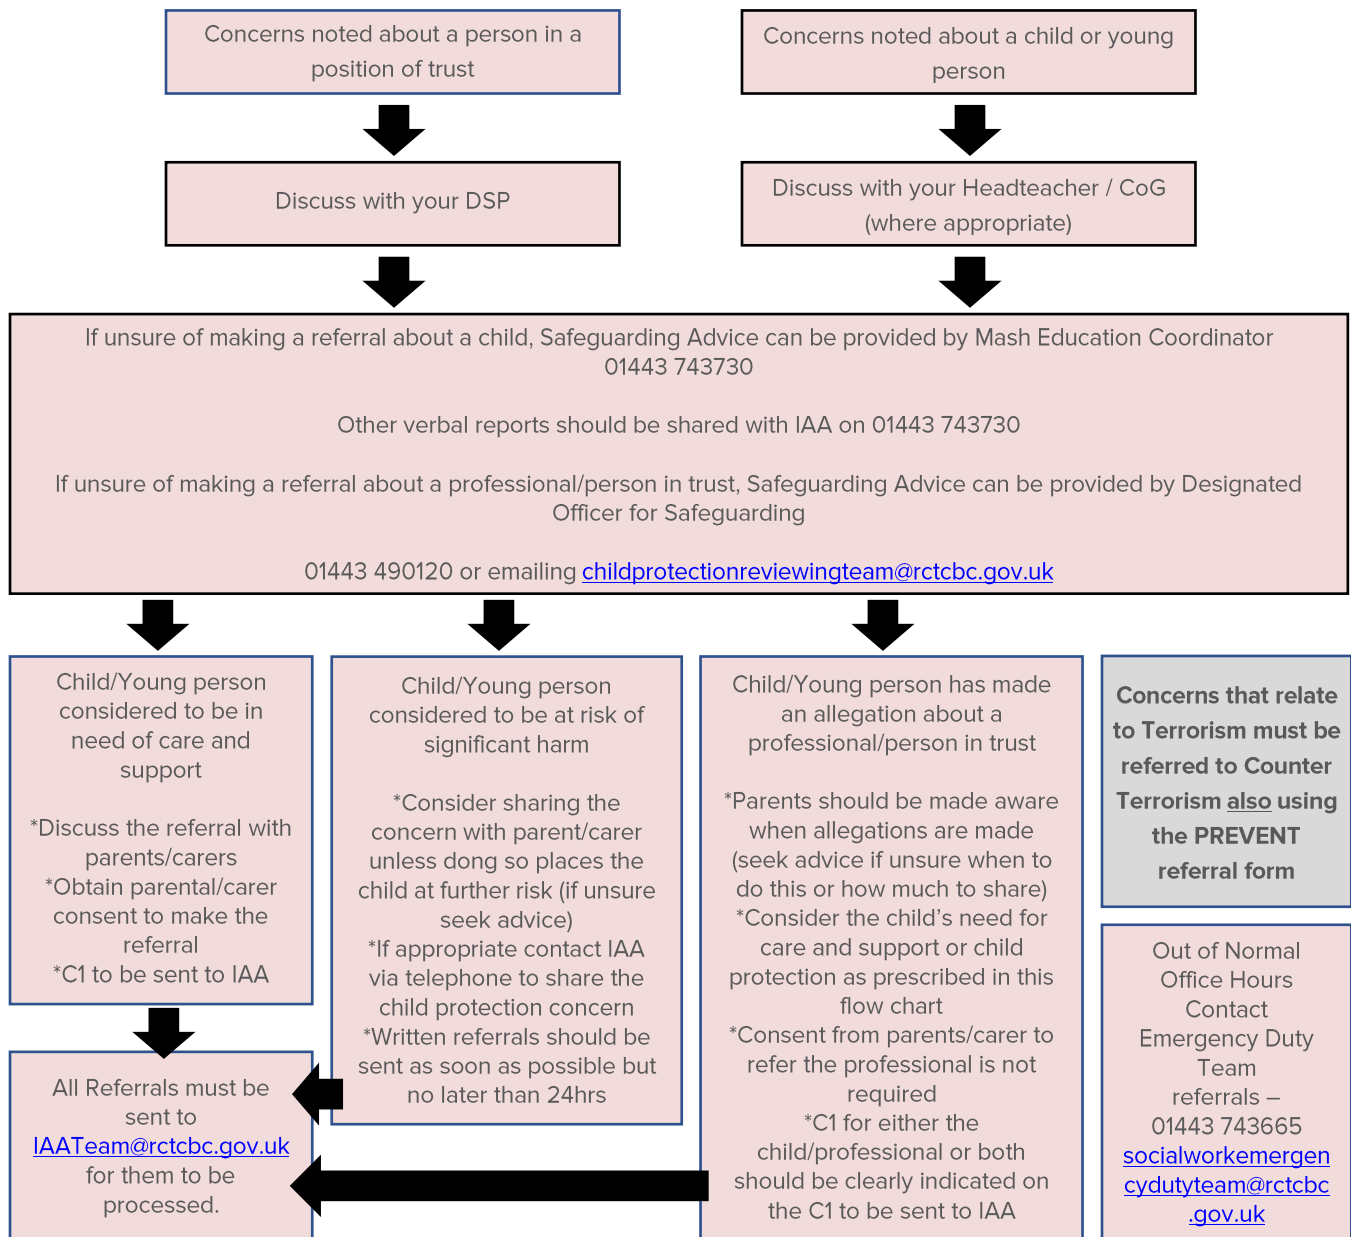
Concerns noted about a person in a position of trust

Concerns noted about a child or young person

Discuss with your DSP

Discuss with your Headteacher / CoG (where appropriate)

If unsure of making a referral about a child, Safeguarding Advice can be provided by Mash Education Coordinator 01443 743730

Other verbal reports should be shared with IAA on 01443 743730

If unsure of making a referral about a professional/person in trust, Safeguarding Advice can be provided by Designated Officer for Safeguarding

01443 490120 or emailing childprotectionreviewingteam@rctcbc.gov.uk

Child/Young person considered to be in need of care and support

*Discuss the referral with parents/carers
*Obtain parental/carer consent to make the referral
*C1 to be sent to IAA

Child/Young person considered to be at risk of significant harm

*Consider sharing the concern with parent/carer unless dong so places the child at further risk (if unsure seek advice)
*If appropriate contact IAA via telephone to share the child protection concern
*Written referrals should be sent as soon as possible but no later than 24hrs

Child/Young person has made an allegation about a professional/person in trust

*Parents should be made aware when allegations are made (seek advice if unsure when to do this or how much to share)
*Consider the child's need for care and support or child protection as prescribed in this flow chart
*Consent from parents/carer to refer the professional is not required
*C1 for either the child/professional or both should be clearly indicated on the C1 to be sent to IAA

Concerns that relate to Terrorism must be referred to Counter Terrorism also using the PREVENT referral form

Out of Normal Office Hours Contact Emergency Duty Team referrals – 01443 743665 socialworkemergencydutyteam@rctcbc.gov.uk

All Referrals must be sent to IAATeam@rctcbc.gov.uk for them to be processed.